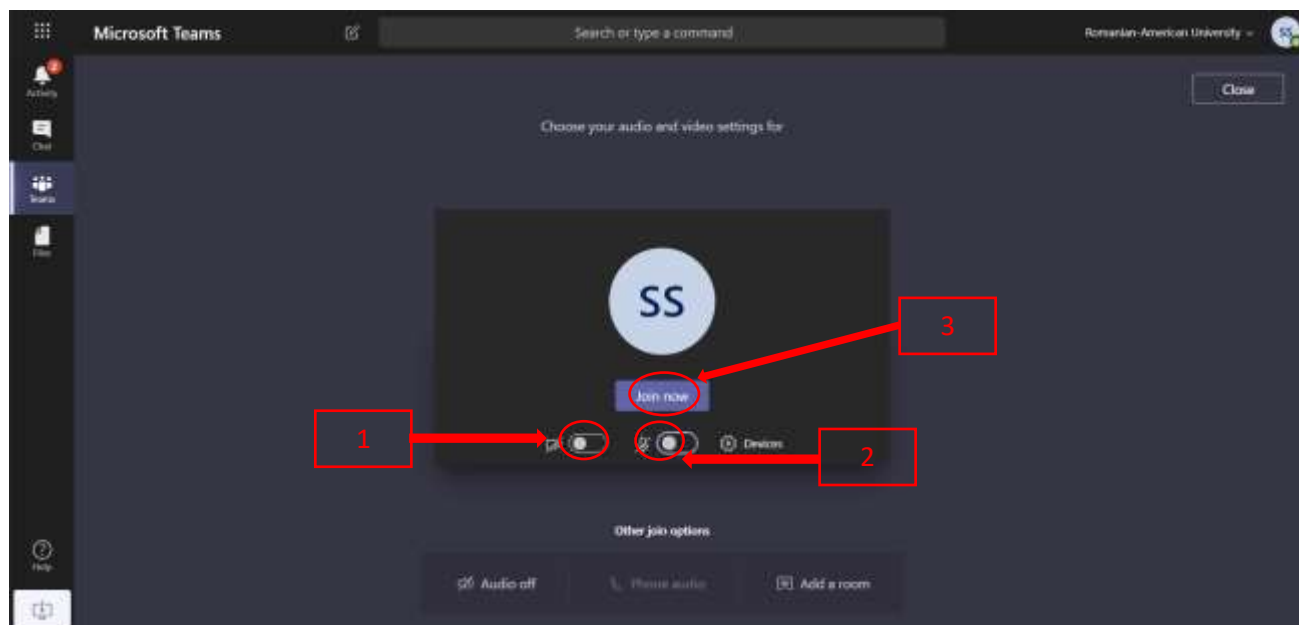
Microsoft Teams

Search or type a command

Romanian-American University

SS

Activity

Chat

Teams

Files

Help

Close

Choose your audio and video settings for

SS

3

Join now

1

Devices

2

Other join options

Audio off

Phone audio

Add a room